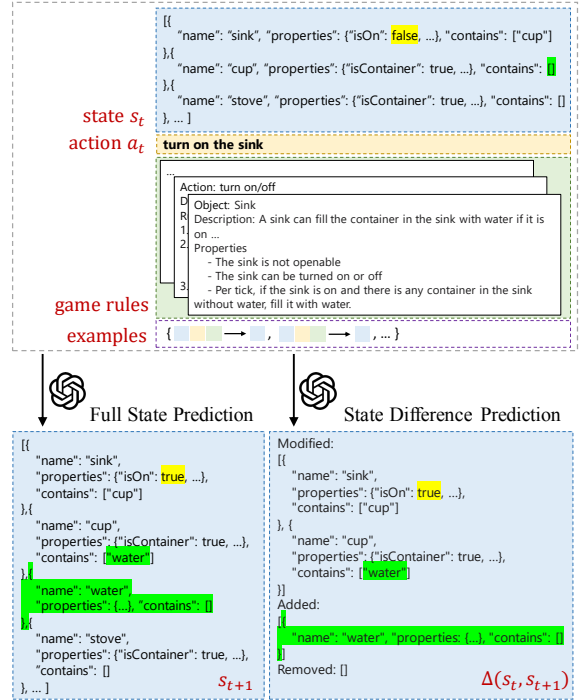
[{
"name": "sink", "properties": {"isOn": false, ...}, "contains": ["cup"]
},{
"name": "cup", "properties": {"isContainer": true, ...}, "contains": []
},{
"name": "stove", "properties": {"isContainer": true, ...}, "contains": []
}, ... ]

state $s_t$

action $a_t$

turn on the sink

...

Action: turn on/off

D

R

1.

2.

3.

Object: Sink

Description: A sink can fill the container in the sink with water if it is on ...

Properties

- The sink is not openable
- The sink can be turned on or off
- Per tick, if the sink is on and there is any container in the sink without water, fill it with water.

game rules

examples

{ → , → , ... }

Full State Prediction

[{
"name": "sink",
"properties": {"isOn": true, ...},
"contains": ["cup"]
},{
"name": "cup",
"properties": {"isContainer": true, ...},
"contains": ["water"]
},{
"name": "water",
"properties": {...}, "contains": []
},{
"name": "stove",
"properties": {"isContainer": true, ...},
"contains": []
}, ... ]

$s_{t+1}$

State Difference Prediction

Modified:
[{
"name": "sink",
"properties": {"isOn": true, ...},
"contains": ["cup"]
}, {
"name": "cup",
"properties": {"isContainer": true, ...},
"contains": ["water"]
}]
Added:
[{
"name": "water", "properties: {...}, "contains": []
}]
Removed: []

$\Delta(s_t, s_{t+1})$